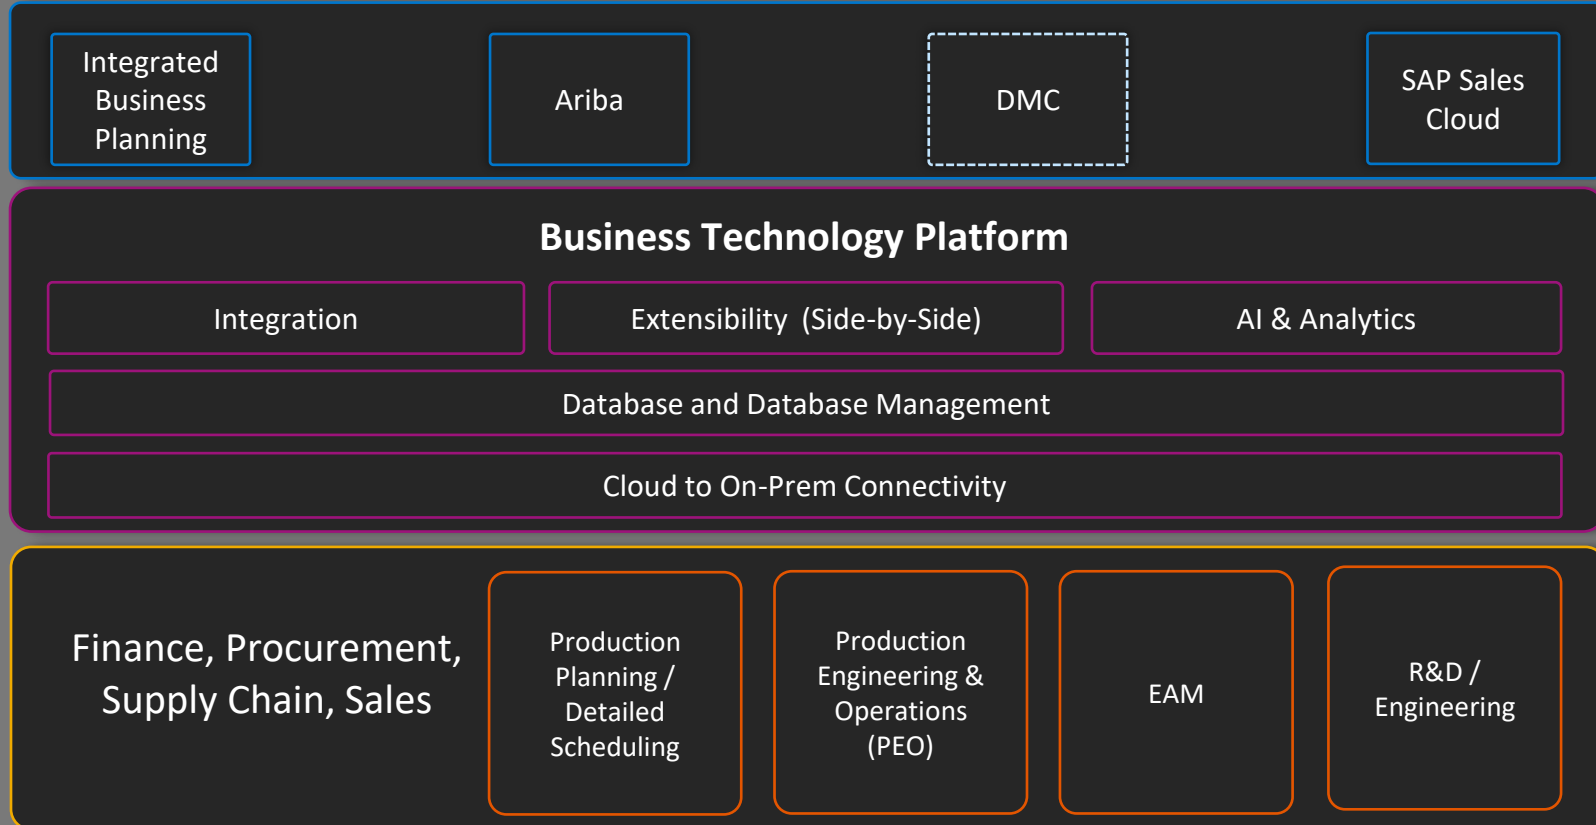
Integrated Business Planning

Ariba

DMC

SAP Sales Cloud

Business Technology Platform

Integration

Extensibility (Side-by-Side)

AI & Analytics

Database and Database Management

Cloud to On-Prem Connectivity

Finance, Procurement, Supply Chain, Sales

Production Planning / Detailed Scheduling

Production Engineering & Operations (PEO)

EAM

R&D / Engineering